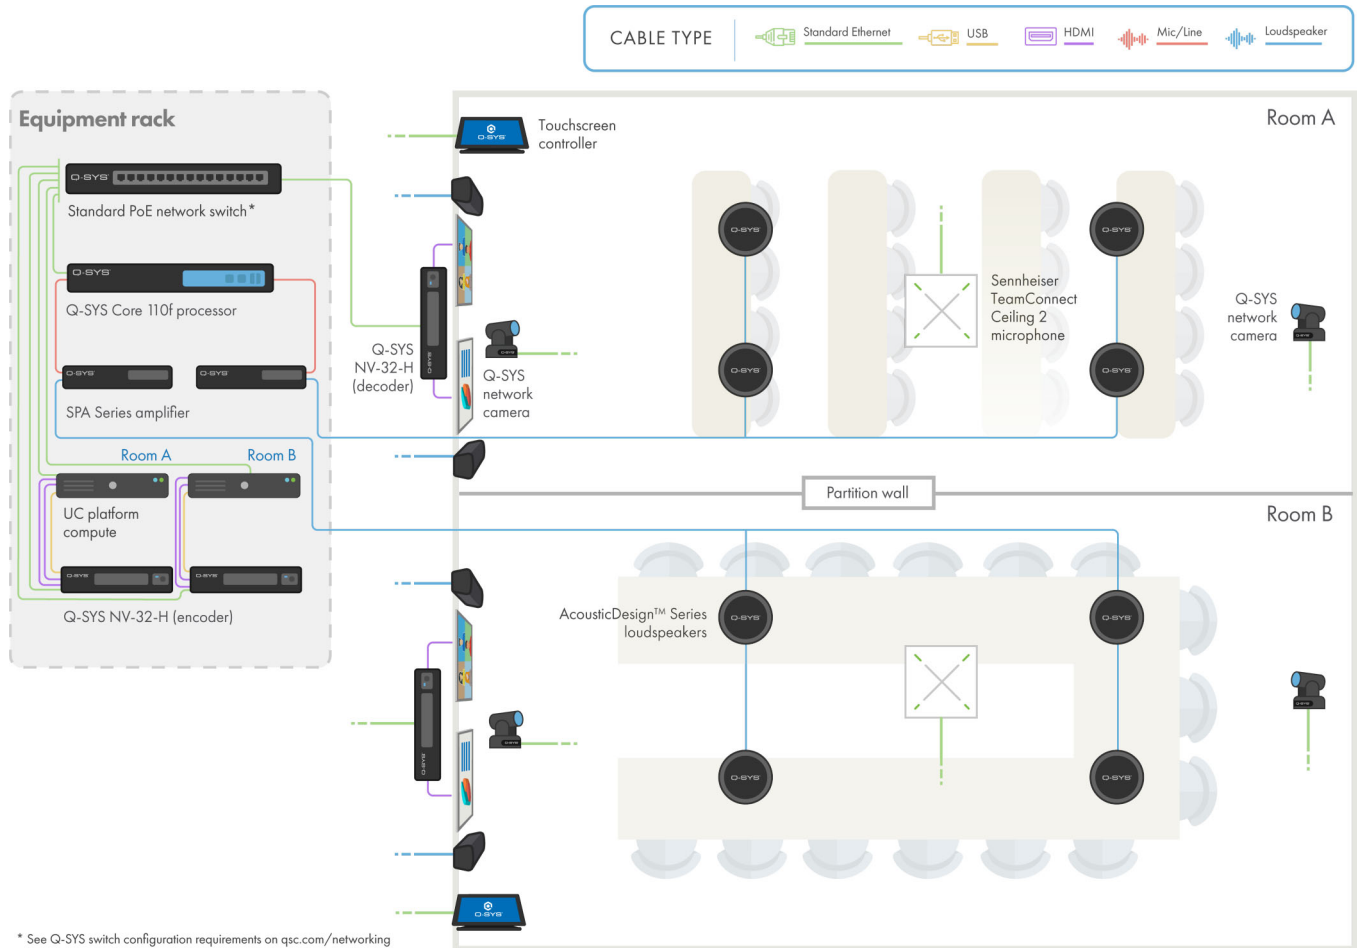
CABLE TYPE Standard Ethernet USB HDMI Mic/Line Loudspeaker

Equipment rack

Q-SYS

Standard PoE network switch*

Q-SYS

Q-SYS Core 110f processor

Q-SYS Q-SYS

SPA Series amplifier

Room A Room B

UC platform compute

Q-SYS Q-SYS

Q-SYS NV-32-H (encoder)

Q-SYS

Touchscreen controller

Room A

Q-SYS NV-32-H (decoder)

Q-SYS network camera

Q-SYS Q-SYS

Sennheiser TeamConnect Ceiling 2 microphone

Q-SYS Q-SYS

Q-SYS network camera

Partition wall

Room B

AcousticDesign™ Series loudspeakers

Q-SYS Q-SYS

Q-SYS Q-SYS

Q-SYS

* See Q-SYS switch configuration requirements on qsc.com/networking